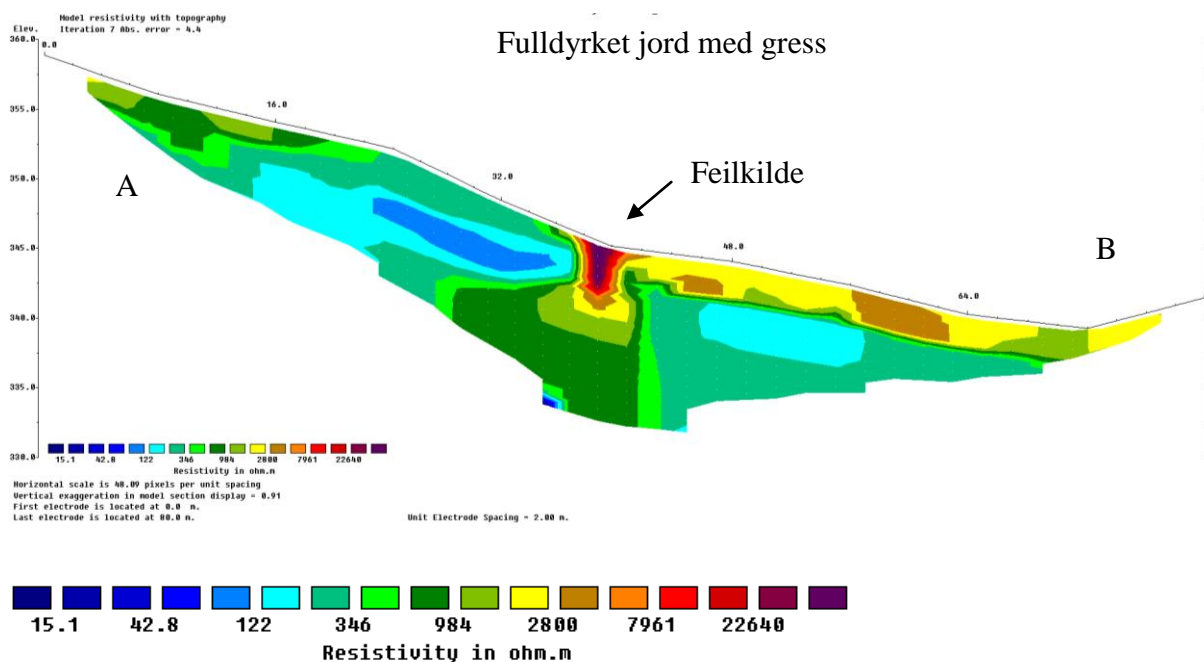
Model resistivity with topography
Iteration 7 Abs. error = 4.4

Fulldyrket jord med gress

Elev.
360.0
0.0
355.0
16.0
350.0
A
32.0
Feilkilde
345.0
48.0
B
340.0
64.0
335.0
330.0

15.1 42.8 122 346 984 2800 7961 22640
Resistivity in ohm.m

Horizontal scale is 40.09 pixels per unit spacing
Vertical exaggeration in model section display = 0.91
First electrode is located at 0.0 m.
Last electrode is located at 80.0 m.

Unit Electrode Spacing = 2.00 m.

15.1 42.8 122 346 984 2800 7961 22640
Resistivity in ohm.m